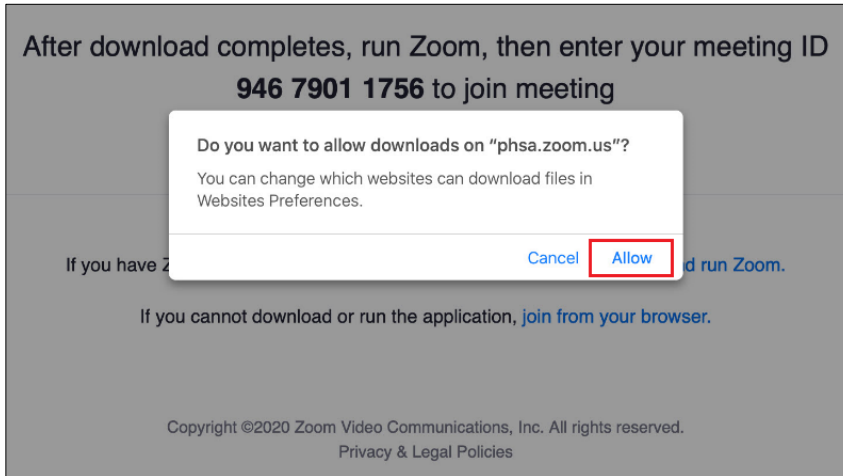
After download completes, run Zoom, then enter your meeting ID **946 7901 1756** to join meeting

Do you want to allow downloads on "phsa.zoom.us"?

You can change which websites can download files in Websites Preferences.

Cancel Allow

If you have Z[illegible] d run Zoom.

If you cannot download or run the application, join from your browser.

Copyright ©2020 Zoom Video Communications, Inc. All rights reserved.
Privacy & Legal Policies